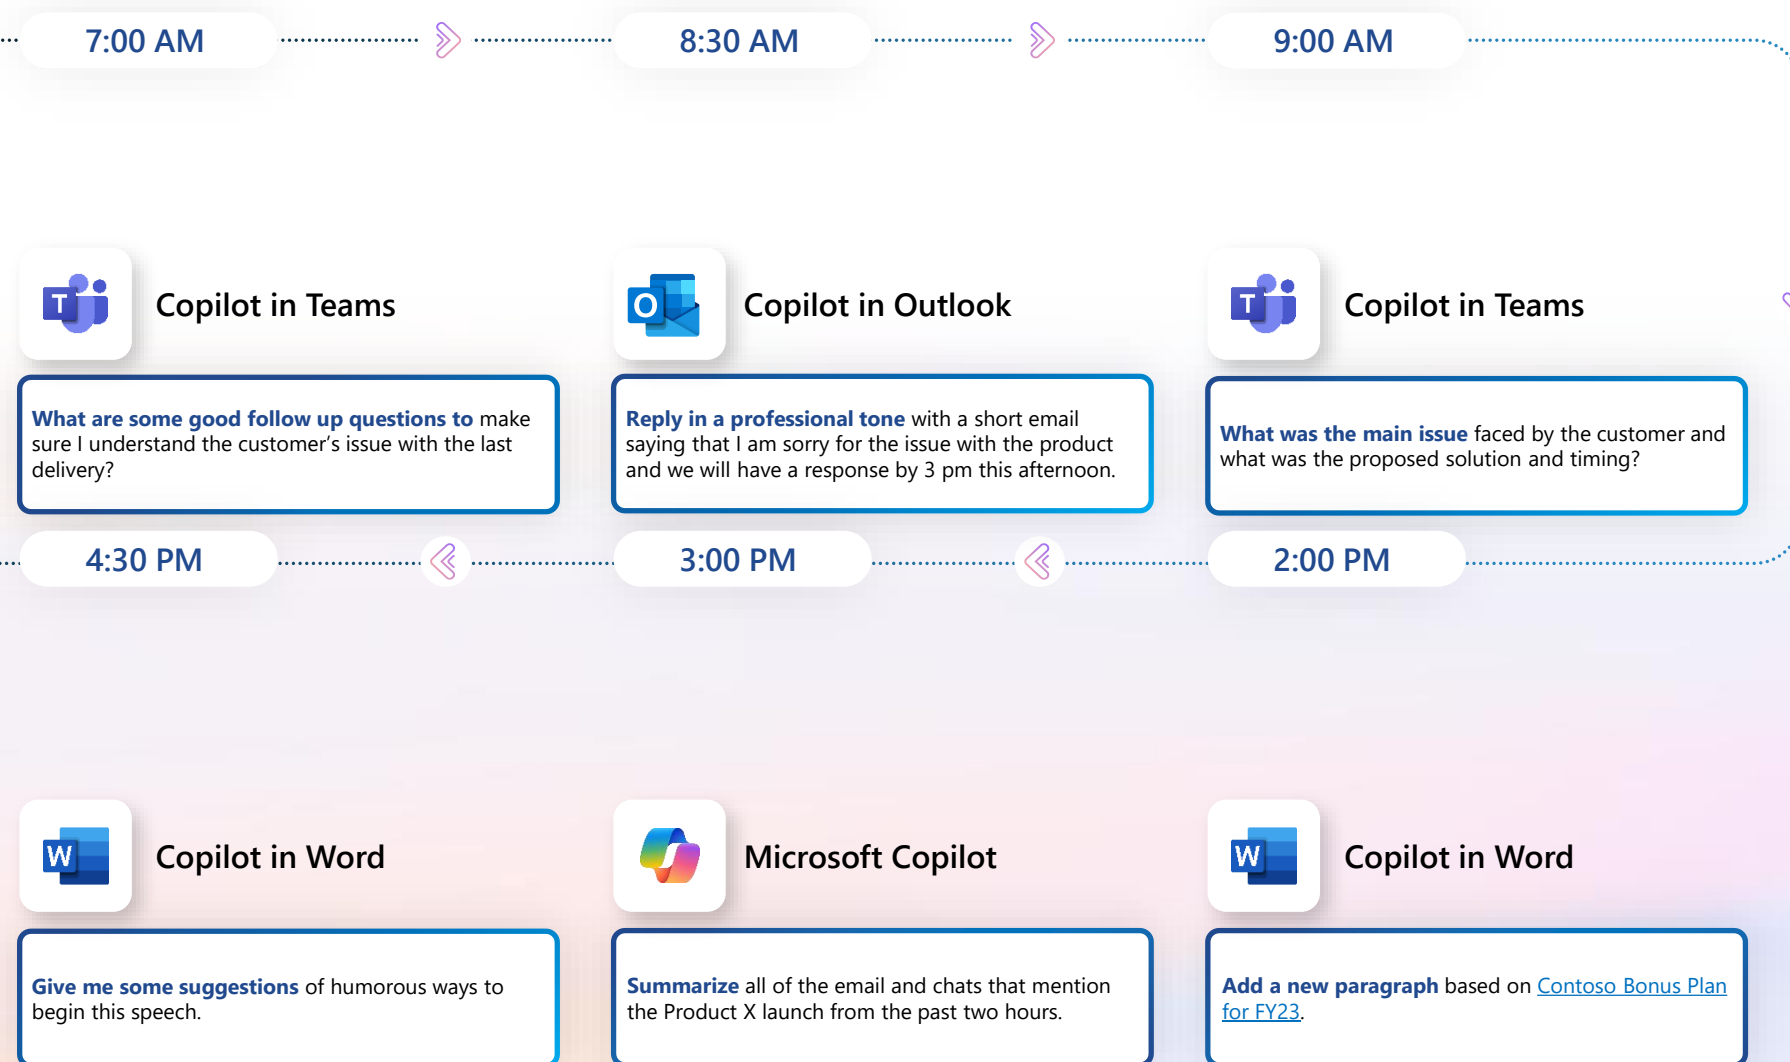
7:00 AM

8:30 AM

9:00 AM

Copilot in Teams

What are some good follow up questions to make sure I understand the customer's issue with the last delivery?

Copilot in Outlook

Reply in a professional tone with a short email saying that I am sorry for the issue with the product and we will have a response by 3 pm this afternoon.

Copilot in Teams

What was the main issue faced by the customer and what was the proposed solution and timing?

4:30 PM

3:00 PM

2:00 PM

Copilot in Word

Give me some suggestions of humorous ways to begin this speech.

Microsoft Copilot

Summarize all of the email and chats that mention the Product X launch from the past two hours.

Copilot in Word

Add a new paragraph based on Contoso Bonus Plan for FY23.